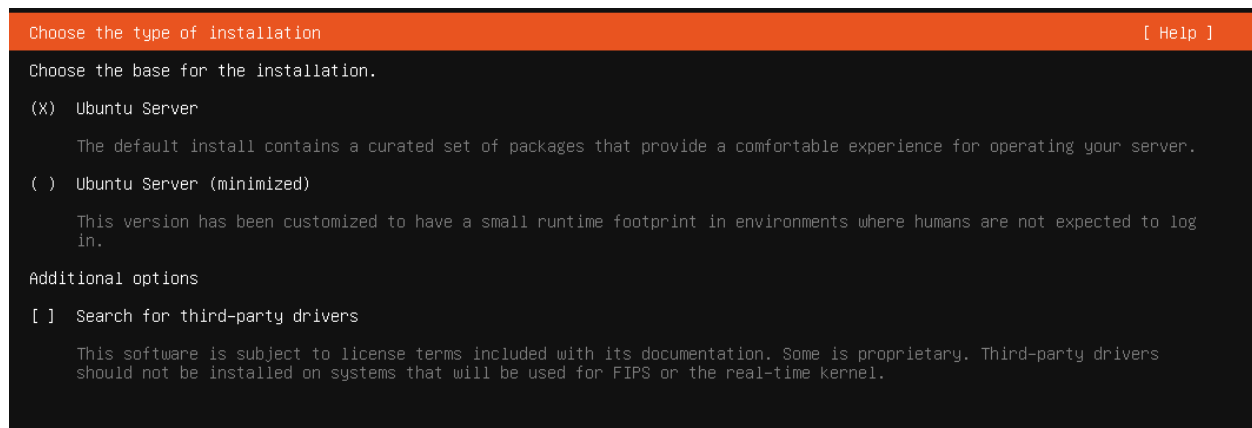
Choose the type of installation [ Help ]

Choose the base for the installation.

(X) Ubuntu Server

The default install contains a curated set of packages that provide a comfortable experience for operating your server.

( ) Ubuntu Server (minimized)

This version has been customized to have a small runtime footprint in environments where humans are not expected to log in.

Additional options

[ ] Search for third-party drivers

This software is subject to license terms included with its documentation. Some is proprietary. Third-party drivers should not be installed on systems that will be used for FIPS or the real-time kernel.